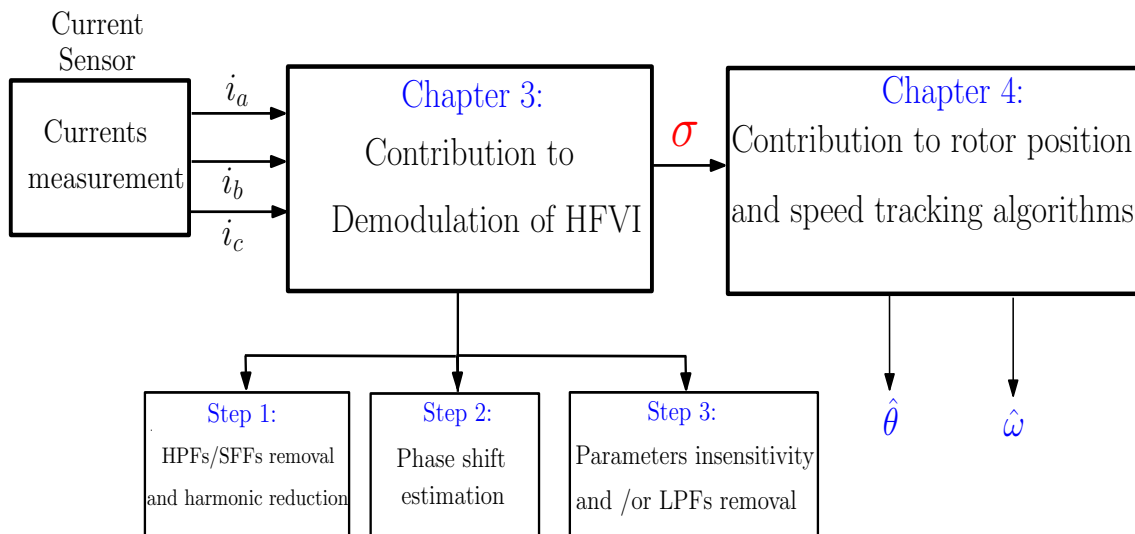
Current Sensor

Currents measurement

$i_a$

$i_b$

$i_c$

Chapter 3:

Contribution to Demodulation of HFVI

$\sigma$

Chapter 4:

Contribution to rotor position and speed tracking algorithms

Step 1:

HPFs/SFFs removal and harmonic reduction

Step 2:

Phase shift estimation

Step 3:

Parameters insensitivity and /or LPFs removal

$\hat{\theta}$

$\hat{\omega}$